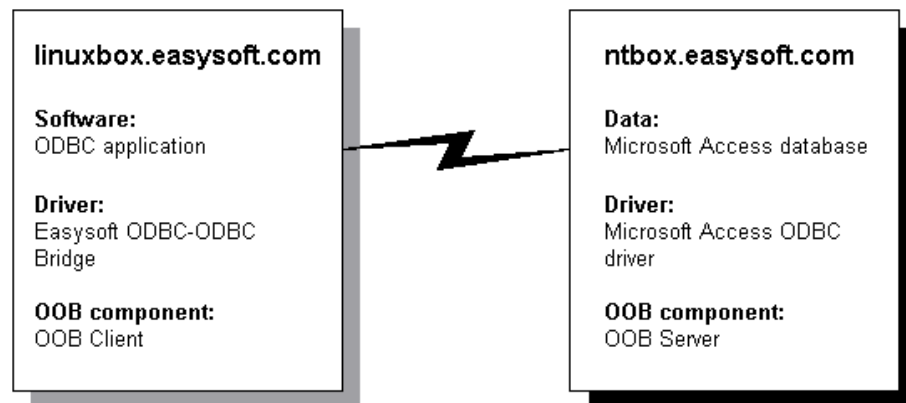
linuxbox.easysoft.com

Software:
ODBC application

Driver:
Easysoft ODBC-ODBC Bridge

OOB component:
OOB Client

ntbox.easysoft.com

Data:
Microsoft Access database

Driver:
Microsoft Access ODBC driver

OOB component:
OOB Server